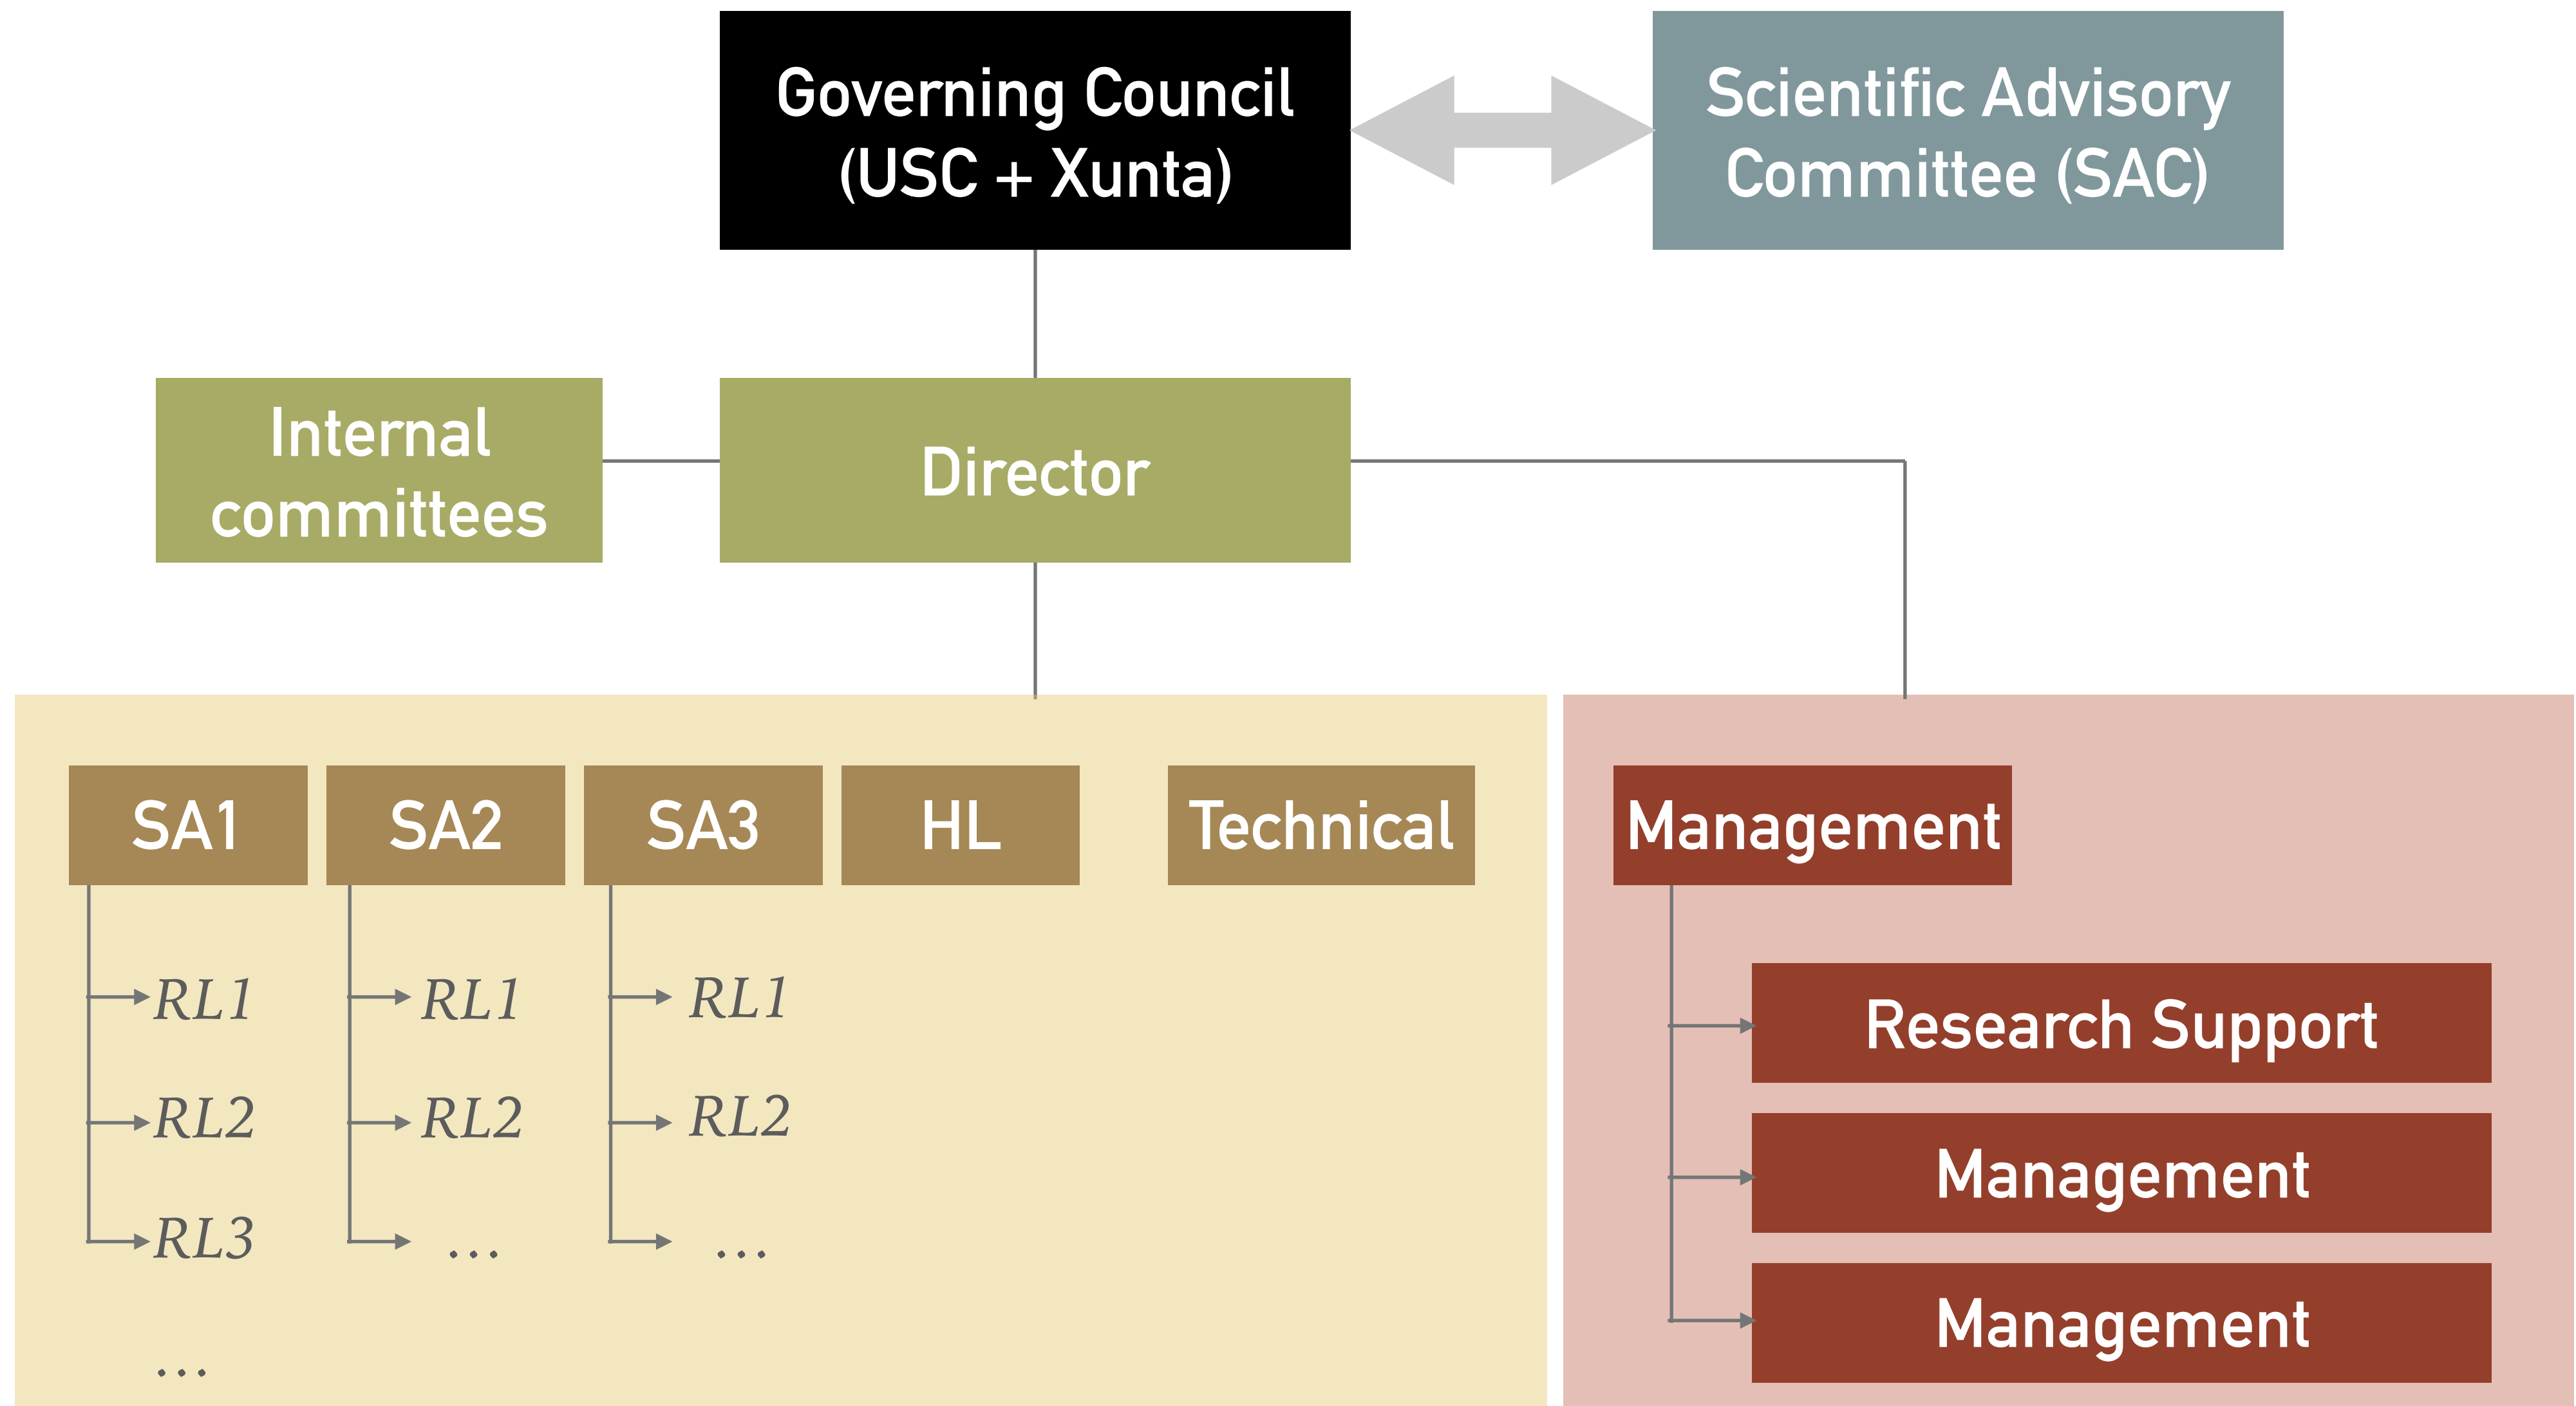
Governing Council (USC + Xunta)

Scientific Advisory Committee (SAC)

Internal committees

Director

SA1

RL1

RL2

RL3

...

SA2

RL1

RL2

...

SA3

RL1

RL2

...

HL

Technical

Management

Research Support

Management

Management